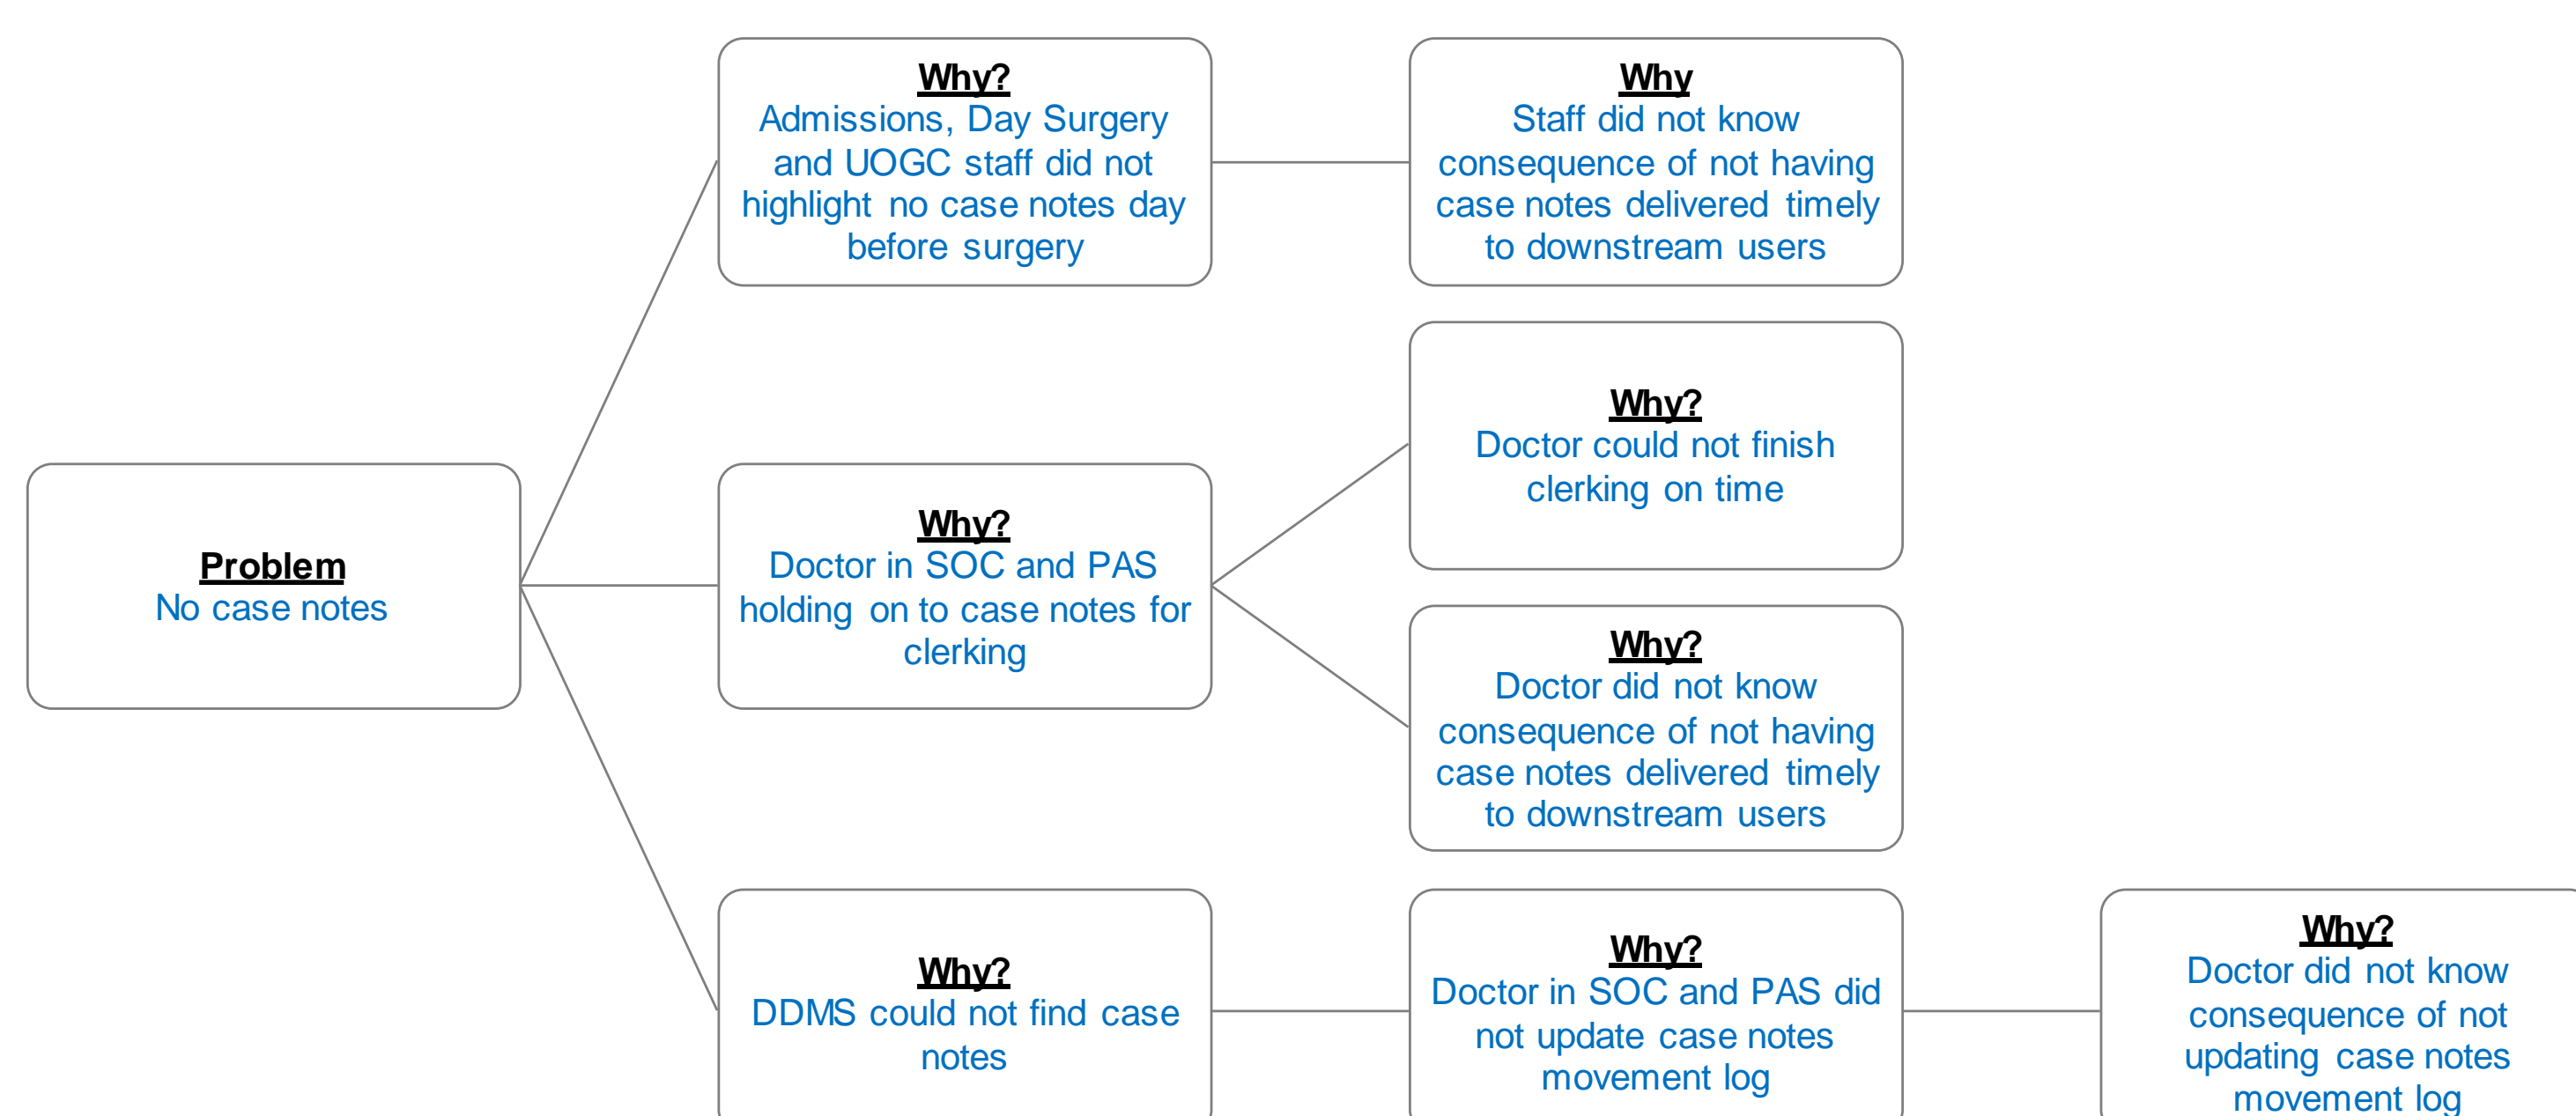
Problem
No case notes

Why?
Admissions, Day Surgery and UOGC staff did not highlight no case notes day before surgery

Why
Staff did not know consequence of not having case notes delivered timely to downstream users

Why?
Doctor in SOC and PAS holding on to case notes for clerking

Why?
Doctor could not finish clerking on time

Why?
Doctor did not know consequence of not having case notes delivered timely to downstream users

Why?
DDMS could not find case notes

Why?
Doctor in SOC and PAS did not update case notes movement log

Why?
Doctor did not know consequence of not updating case notes movement log